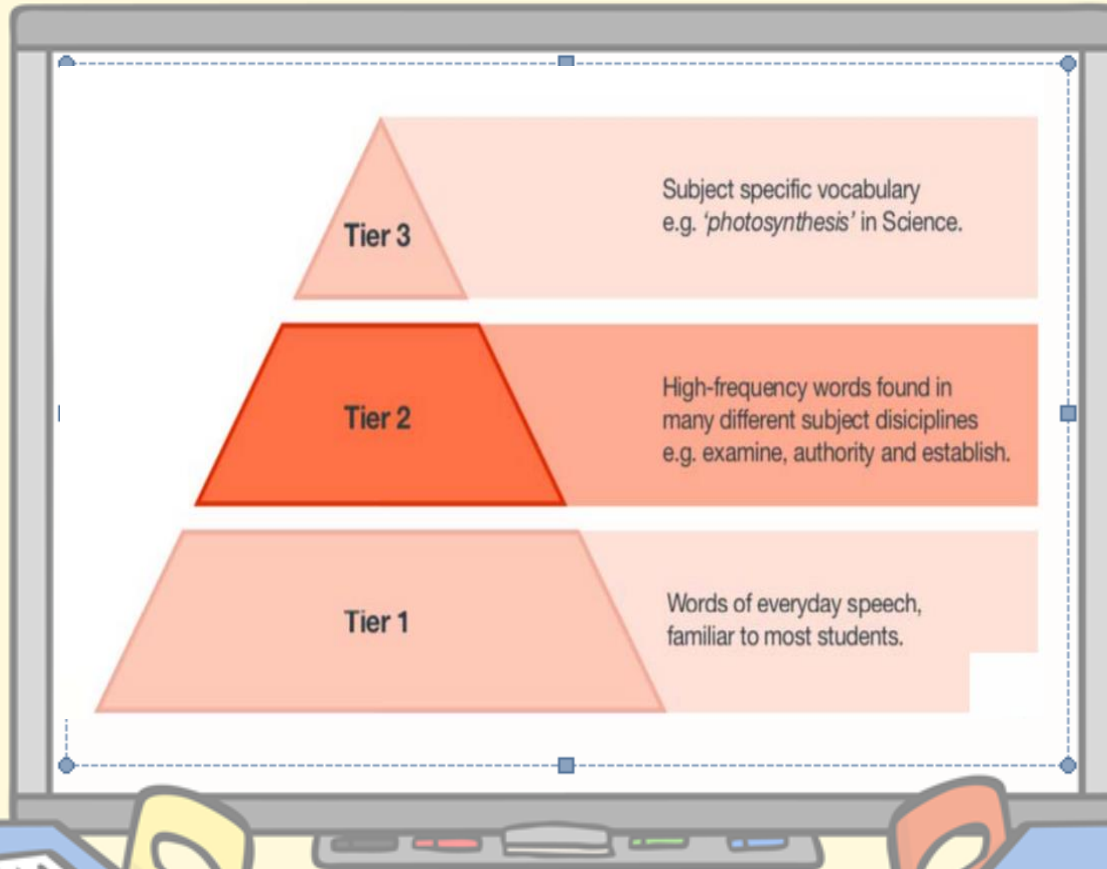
Tier 3

Subject specific vocabulary e.g. *'photosynthesis'* in Science.

Tier 2

High-frequency words found in many different subject disciplines e.g. examine, authority and establish.

Tier 1

Words of everyday speech, familiar to most students.